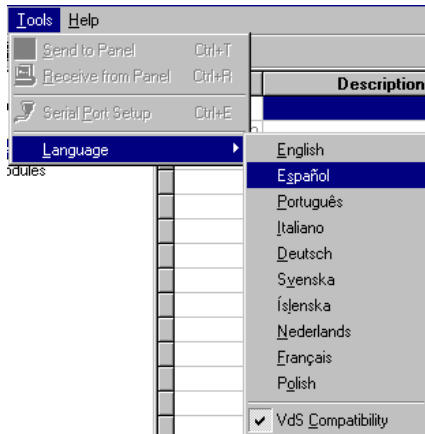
Tools Help
Send to Panel Ctrl+T
Receive from Panel Ctrl+R
Serial Port Setup Ctrl+E
Language
Description
odules
English
Español
Português
Italiano
Deutsch
Svenska
Íslenska
Nederlands
Français
Polish
VdS Compatibility